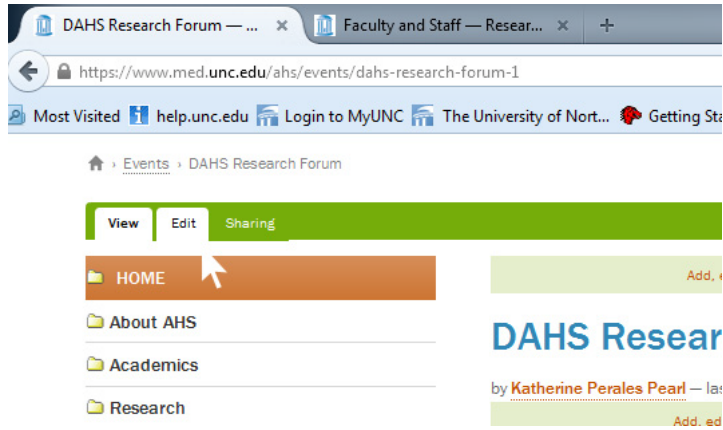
DAHS Research Forum — ... ×
Faculty and Staff — Resear... ×
+
https://www.med.unc.edu/ahs/events/dahs-research-forum-1
Most Visited
help.unc.edu
Login to MyUNC
The University of Nort...
Getting Sta

› Events › DAHS Research Forum

View
Edit
Sharing

HOME
About AHS
Academics
Research

Add, e

DAHS Resear

by Katherine Perales Pearl — las

Add, ed